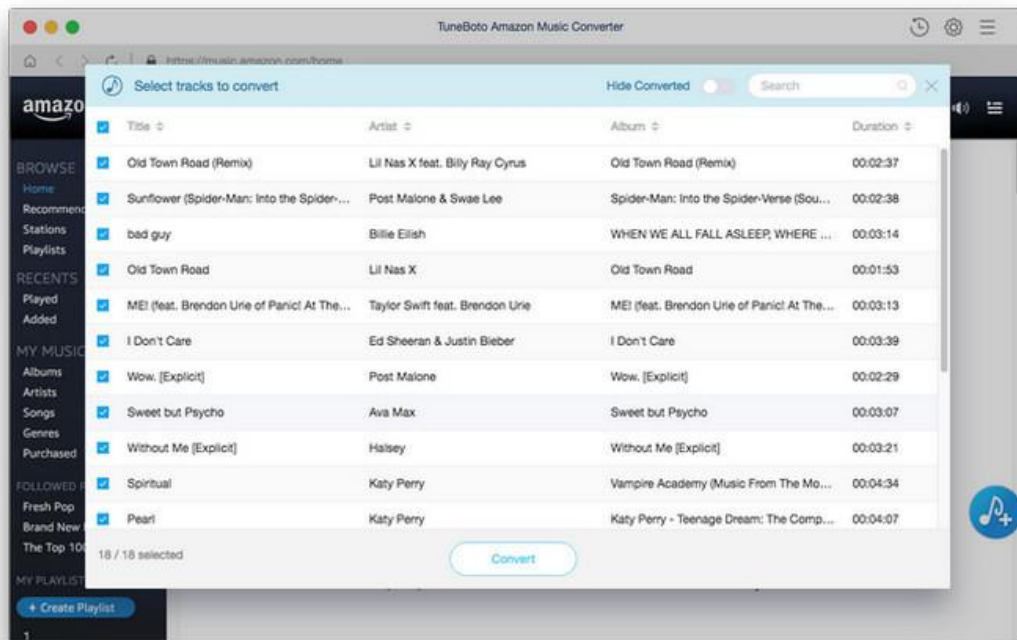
TuneBoto Amazon Music Converter

https://music.amazon.com/home

amazo

BROWSE
Home
Recommenc
Stations
Playlists

RECENTS
Played
Added

MY MUSIC
Albums
Artists
Songs
Genres
Purchased

FOLLOWED
Fresh Pop
Brand New
The Top 10

MY PLAYLIST
+ Create Playlist

1

Select tracks to convert

Hide Converted

Search

| Title | Artist | Album | Duration |
|---|---|---|---|
| Old Town Road (Remix) | Lil Nas X feat. Billy Ray Cyrus | Old Town Road (Remix) | 00:02:37 |
| Sunflower (Spider-Man: Into the Spider-... | Post Malone & Swae Lee | Spider-Man: Into the Spider-Verse (Sou... | 00:02:38 |
| bad guy | Billie Eilish | WHEN WE ALL FALL ASLEEP, WHERE ... | 00:03:14 |
| Old Town Road | Lil Nas X | Old Town Road | 00:01:53 |
| ME! (feat. Brendon Urie of Panic! At The... | Taylor Swift feat. Brendon Urie | ME! (feat. Brendon Urie of Panic! At The... | 00:03:13 |
| I Don't Care | Ed Sheeran & Justin Bieber | I Don't Care | 00:03:39 |
| Wow. [Explicit] | Post Malone | Wow. [Explicit] | 00:02:29 |
| Sweet but Psycho | Ava Max | Sweet but Psycho | 00:03:07 |
| Without Me [Explicit] | Halsey | Without Me [Explicit] | 00:03:21 |
| Spiritual | Katy Perry | Vampire Academy (Music From The Mo... | 00:04:34 |
| Pearl | Katy Perry | Katy Perry - Teenage Dream: The Comp... | 00:04:07 |

18 / 18 selected

Convert